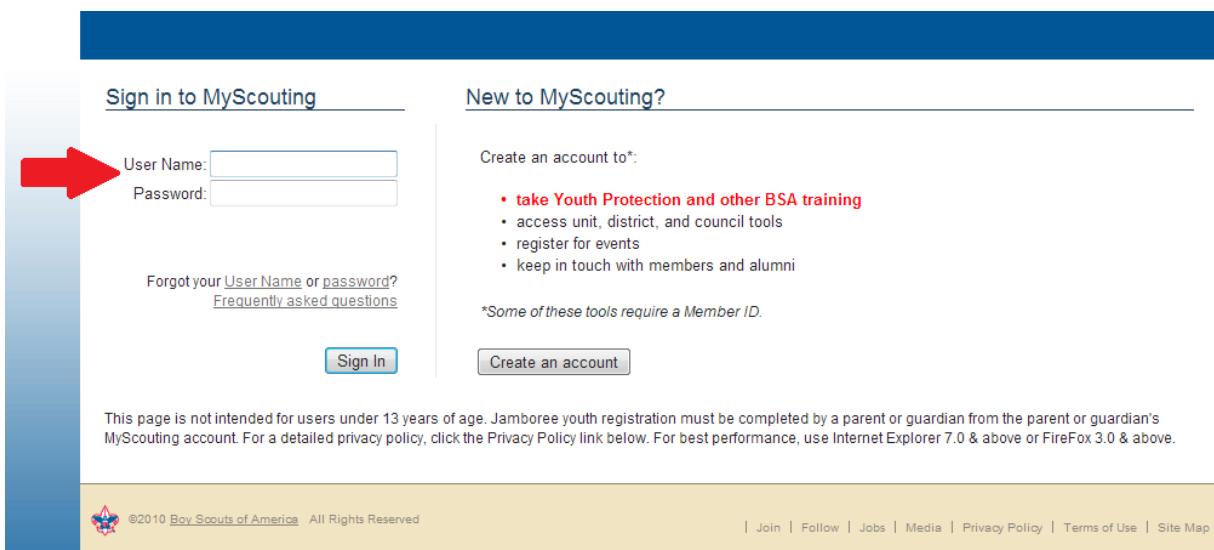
Sign in to MyScouting

User Name:
Password:

Forgot your User Name or password?
Frequently asked questions

Sign In

New to MyScouting?

Create an account to*:

• take Youth Protection and other BSA training
• access unit, district, and council tools
• register for events
• keep in touch with members and alumni

*Some of these tools require a Member ID.

Create an account

This page is not intended for users under 13 years of age. Jamboree youth registration must be completed by a parent or guardian from the parent or guardian's MyScouting account. For a detailed privacy policy, click the Privacy Policy link below. For best performance, use Internet Explorer 7.0 & above or FireFox 3.0 & above.

©2010 Boy Scouts of America All Rights Reserved

| Join | Follow | Jobs | Media | Privacy Policy | Terms of Use | Site Map